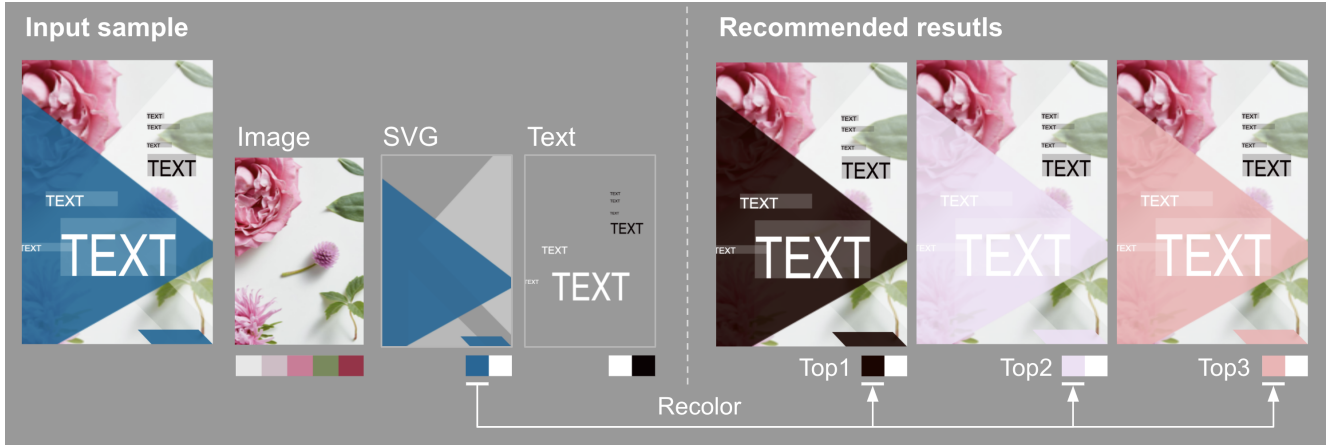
Input sample

TEXT
TEXT
TEXT
TEXT
TEXT
TEXT

Image

SVG

Text

TEXT
TEXT
TEXT
TEXT
TEXT
TEXT

Recommended resutls

TEXT
TEXT
TEXT
TEXT
TEXT
TEXT

TEXT
TEXT
TEXT
TEXT
TEXT
TEXT

TEXT
TEXT
TEXT
TEXT
TEXT
TEXT

Top1

Top2

Top3

Recolor